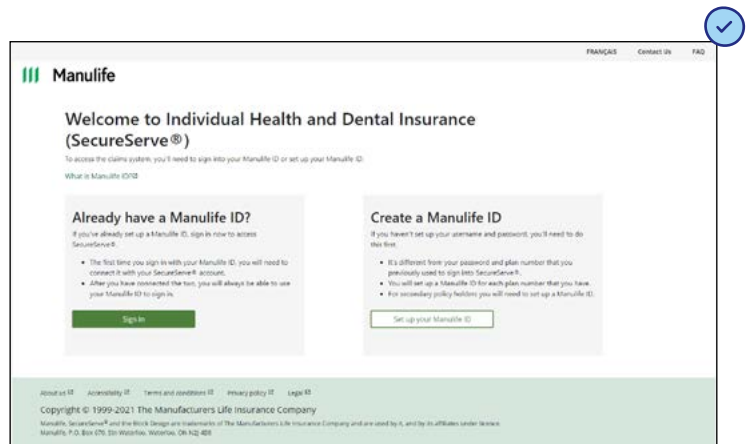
FRANÇAIS Contact Us FAQ

Manulife

Welcome to Individual Health and Dental Insurance (SecureServe®)

To access the claims system, you'll need to sign into your Manulife ID or set up your Manulife ID.

What is Manulife ID?

Already have a Manulife ID?

If you've already set up a Manulife ID, sign in now to access SecureServe®.

- The first time you sign in with your Manulife ID, you will need to connect it with your SecureServe® account.
- After you have connected the two, you will always be able to use your Manulife ID to sign in.

Sign In

Create a Manulife ID

If you haven't set up your username and password, you'll need to do this first.

- It's different from your password and plan number that you previously used to sign into SecureServe®.
- You will set up a Manulife ID for each plan number that you have.
- For secondary policy holders you will need to set up a Manulife ID.

Set up your Manulife ID

About us Accessibility Terms and conditions Privacy policy Legal

Copyright © 1999-2021 The Manufacturers Life Insurance Company

Manulife, SecureServe® and the Block Design are trademarks of The Manufacturers Life Insurance Company and are used by it, and by its affiliates under license. Manulife, P.O. Box 670, Stn Waterloo, Waterloo, ON N2J 4B8